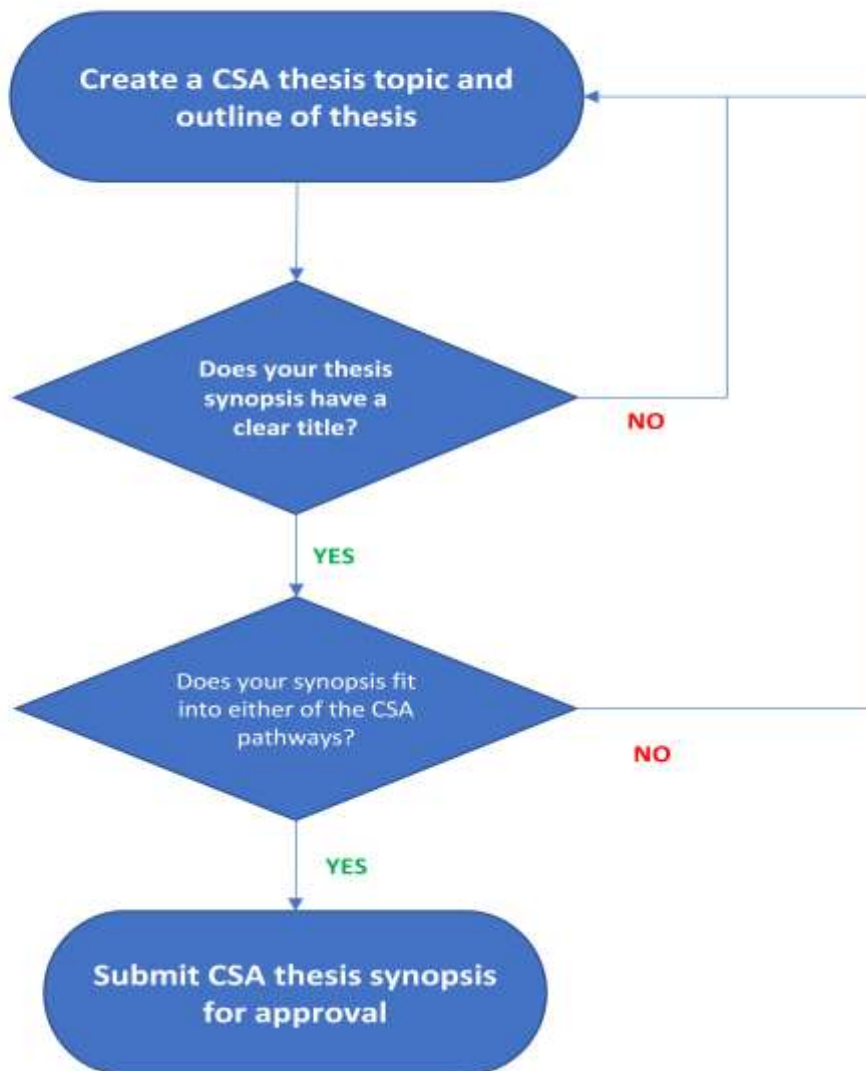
Create a CSA thesis topic and outline of thesis

Does your thesis synopsis have a clear title?

NO

YES

Does your synopsis fit into either of the CSA pathways?

NO

YES

Submit CSA thesis synopsis for approval